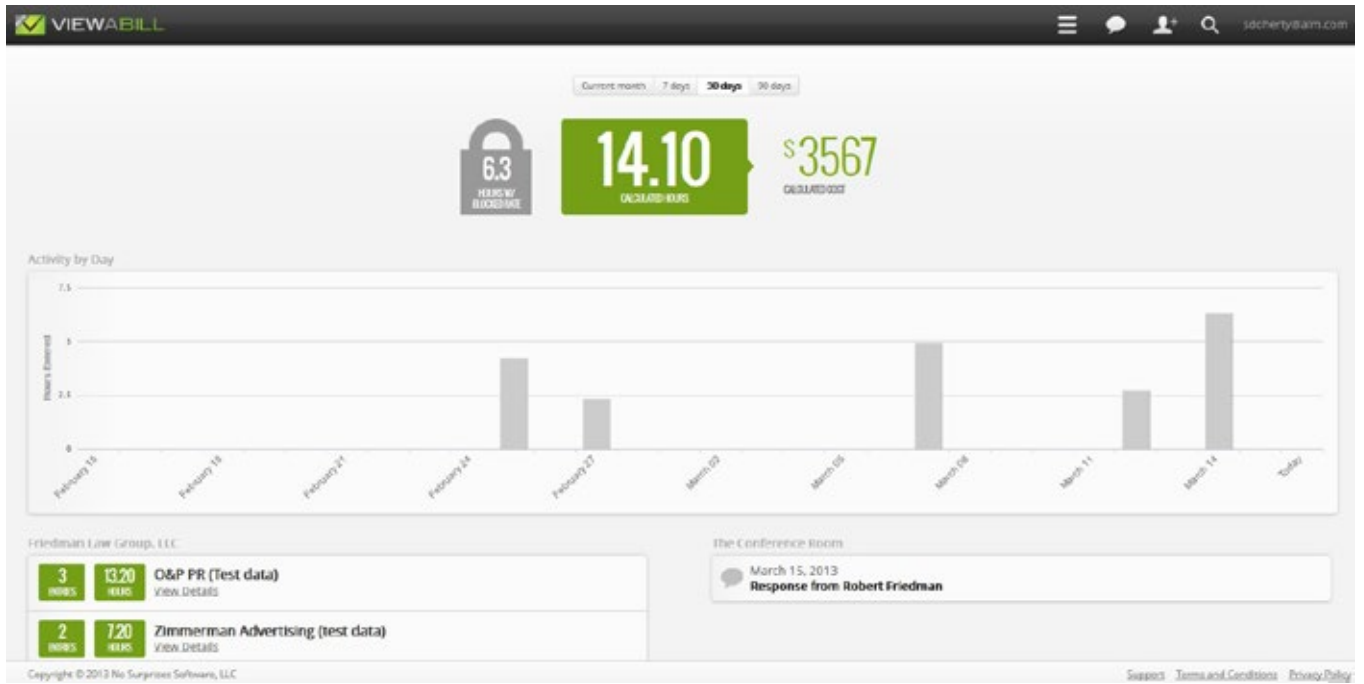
VIEWABILL

sdcherty@aim.com

Current month | 7 days | 30 days | 90 days

6.3
HOURS W/ BLOCKED RATE

14.10
CALCULATED HOURS

$3567
CALCULATED COST

Activity by Day

7.5
5
2.5
0

Hours Entered

February 15
February 18
February 21
February 24
February 27
March 02
March 05
March 08
March 11
March 14
Today

Friedman Law Group, LLC

3 ENTRIES | 13.20 HOURS | O&P PR (Test data)
View Details

2 ENTRIES | 7.20 HOURS | Zimmerman Advertising (test data)
View Details

The Conference Room

March 15, 2013
Response from Robert Friedman

Copyright © 2013 No Surprises Software, LLC

Support | Terms and Conditions | Privacy Policy